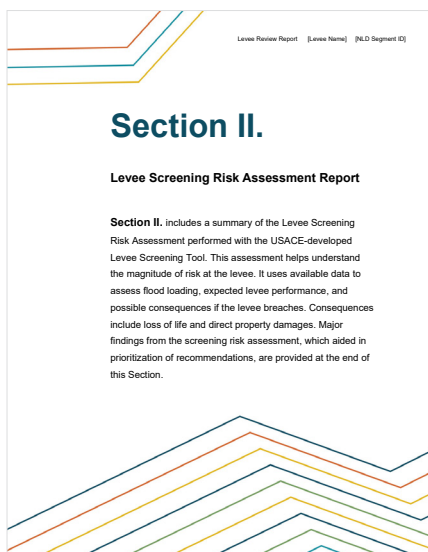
Levee Review Report [Levee Name] [NLD Segment ID]

Section II.

Levee Screening Risk Assessment Report

**Section II.** includes a summary of the Levee Screening Risk Assessment performed with the USACE-developed Levee Screening Tool. This assessment helps understand the magnitude of risk at the levee. It uses available data to assess flood loading, expected levee performance, and possible consequences if the levee breaches. Consequences include loss of life and direct property damages. Major findings from the screening risk assessment, which aided in prioritization of recommendations, are provided at the end of this Section.